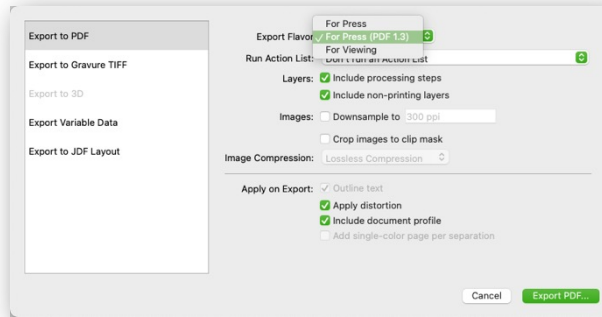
Export to PDF

Export to Gravure TIFF

Export to 3D

Export Variable Data

Export to JDF Layout

Export Flavor: For Press
✓ For Press (PDF 1.3)
For Viewing

Run Action List: Don't run an Action List

Layers: Include processing steps
Include non-printing layers

Images: Downsample to 300 ppi
Crop images to clip mask

Image Compression: Lossless Compression

Apply on Export: Outline text
Apply distortion
Include document profile
Add single-color page per separation

Cancel
Export PDF...